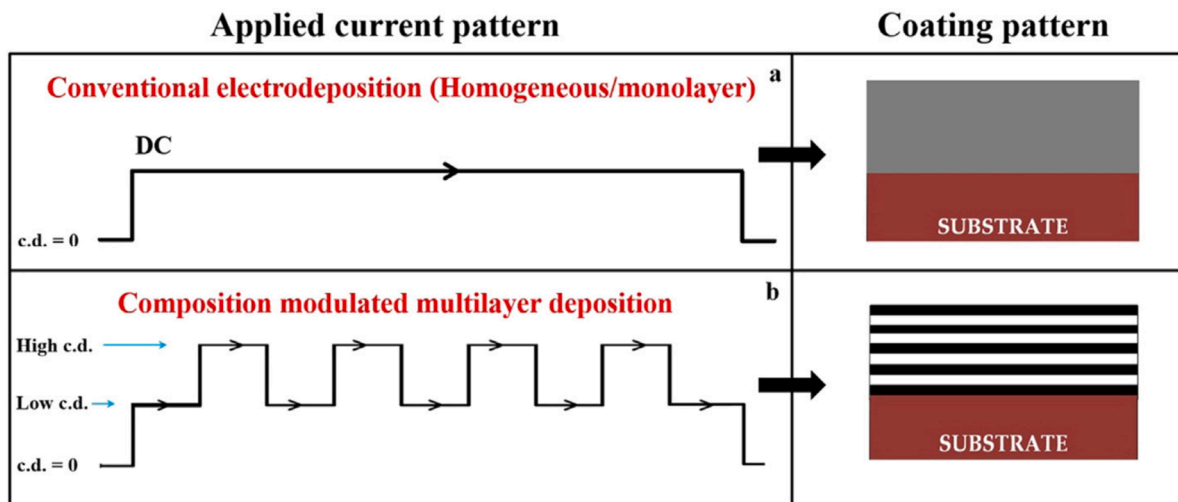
Applied current pattern

Coating pattern

Conventional electrodeposition (Homogeneous/monolayer)

a

DC

c.d. = 0

SUBSTRATE

Composition modulated multilayer deposition

b

High c.d.

Low c.d.

c.d. = 0

SUBSTRATE